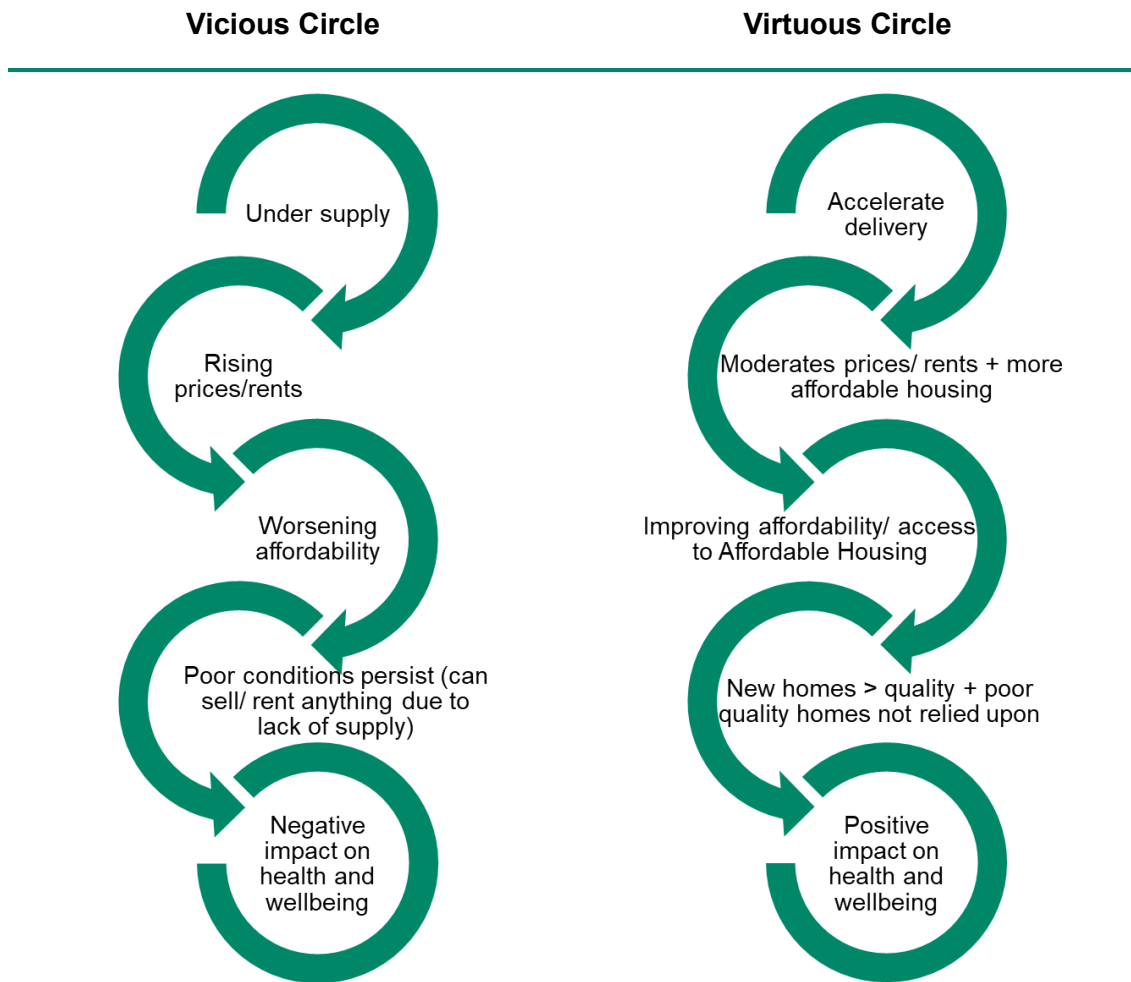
Vicious Circle

Under supply

Rising prices/rents

Worsening affordability

Poor conditions persist (can sell/ rent anything due to lack of supply)

Negative impact on health and wellbeing

Virtuous Circle

Accelerate delivery

Moderates prices/ rents + more affordable housing

Improving affordability/ access to Affordable Housing

New homes > quality + poor quality homes not relied upon

Positive impact on health and wellbeing